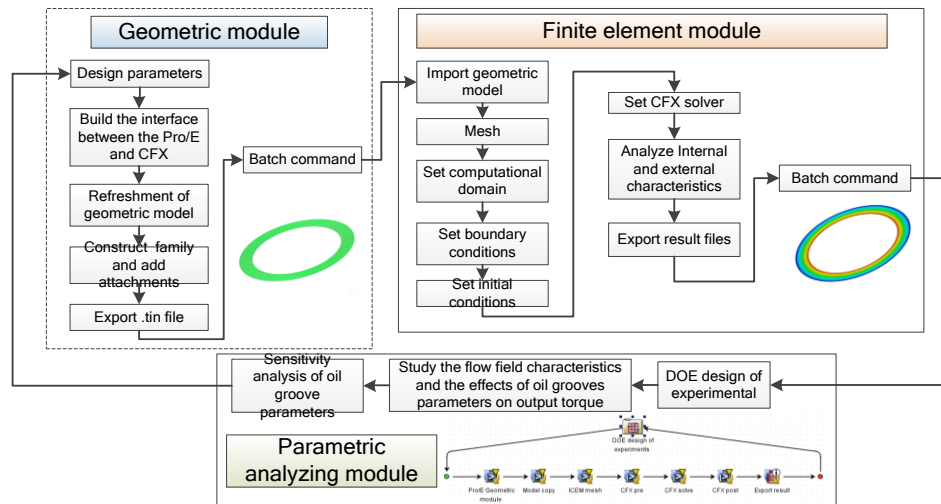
Geometric module

Design parameters

Build the interface between the Pro/E and CFX

Refreshment of geometric model

Construct family and add attachments

Export .tin file

Batch command

Finite element module

Import geometric model

Mesh

Set computational domain

Set boundary conditions

Set initial conditions

Set CFX solver

Analyze Internal and external characteristics

Export result files

Batch command

Sensitivity analysis of oil groove parameters

Study the flow field characteristics and the effects of oil grooves parameters on output torque

DOE design of experimental

Parametric analyzing module

DOE design of experiments

Pro/E Geometric module

Model copy

ICEM mesh

CFX pre

CFX solve

CFX post

Export result